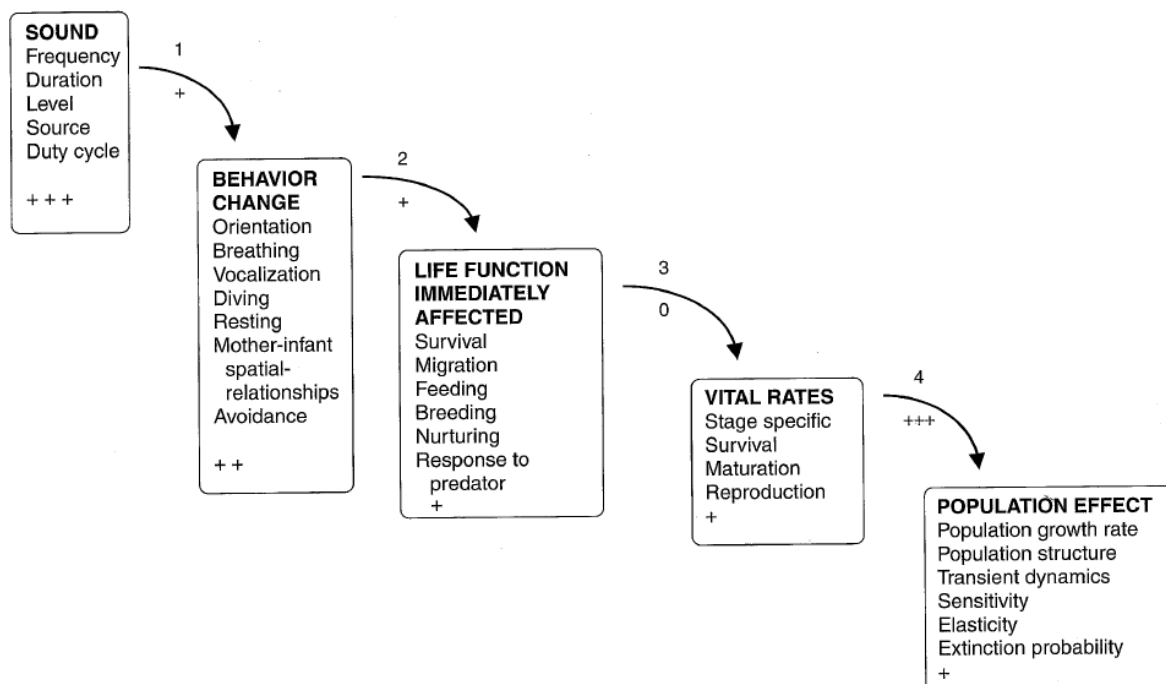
SOUND
Frequency
Duration
Level
Source
Duty cycle

+ + +

1
+

BEHAVIOR CHANGE
Orientation
Breathing
Vocalization
Diving
Resting
Mother-infant spatial-relationships
Avoidance

+ +

2
+

LIFE FUNCTION IMMEDIATELY AFFECTED
Survival
Migration
Feeding
Breeding
Nurturing
Response to predator
+

3
0

VITAL RATES
Stage specific
Survival
Maturation
Reproduction
+

4
+++

POPULATION EFFECT
Population growth rate
Population structure
Transient dynamics
Sensitivity
Elasticity
Extinction probability
+